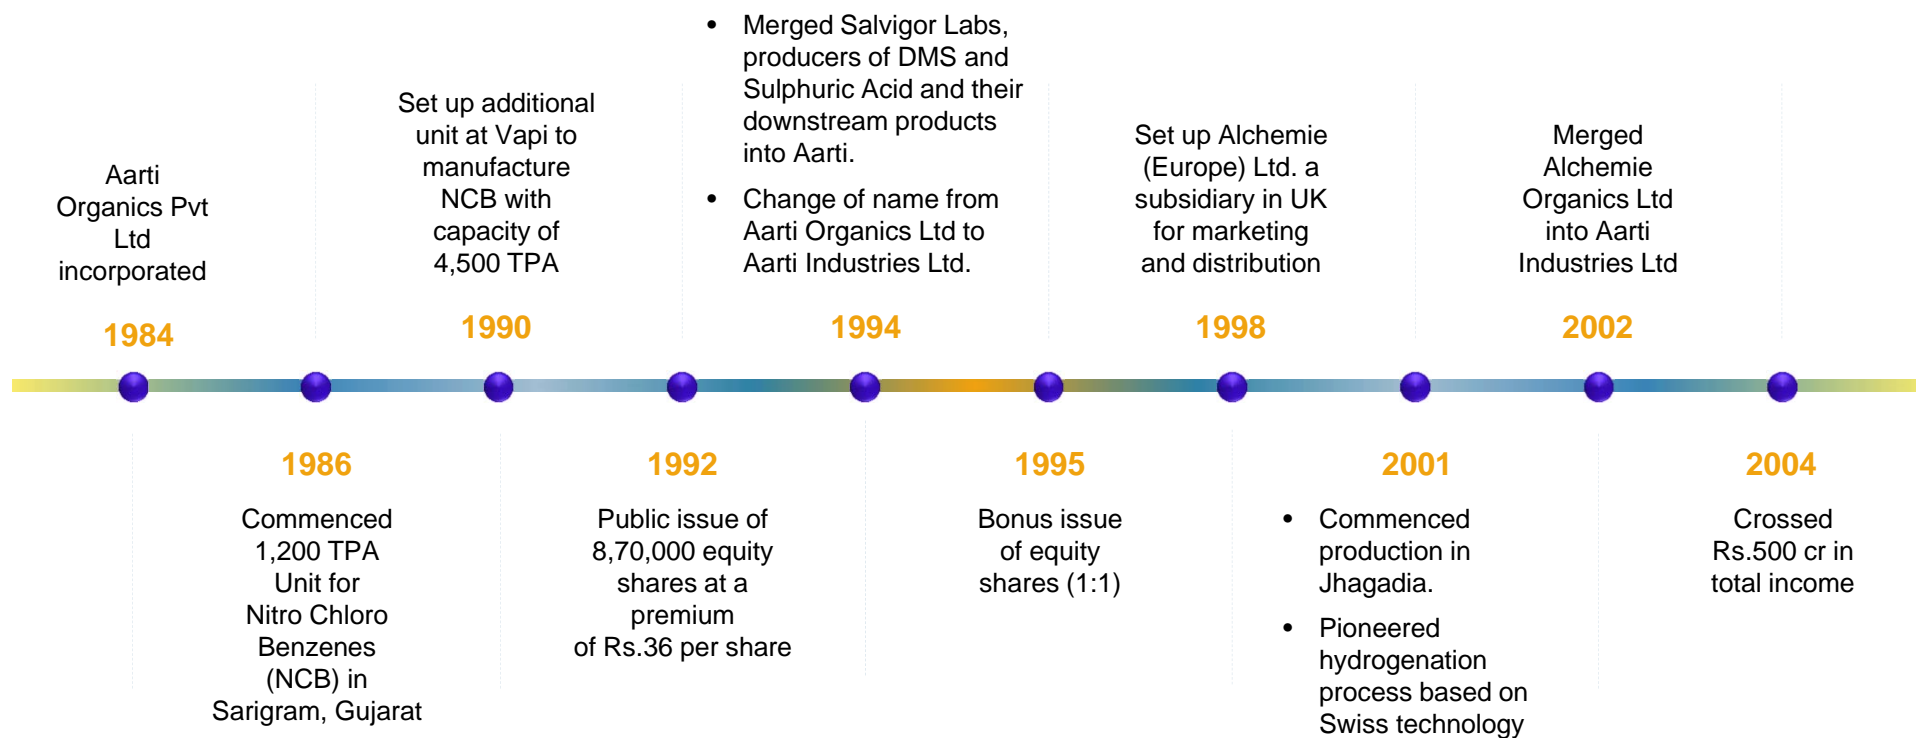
Aarti Organics Pvt Ltd incorporated

1984

Set up additional unit at Vapi to manufacture NCB with capacity of 4,500 TPA

1990

• Merged Salvigor Labs, producers of DMS and Sulphuric Acid and their downstream products into Aarti.

• Change of name from Aarti Organics Ltd to Aarti Industries Ltd.

1994

Set up Alchemie (Europe) Ltd. a subsidiary in UK for marketing and distribution

1998

Merged Alchemie Organics Ltd into Aarti Industries Ltd

2002

1986

Commenced 1,200 TPA Unit for Nitro Chloro Benzenes (NCB) in Sarigram, Gujarat

1992

Public issue of 8,70,000 equity shares at a premium of Rs.36 per share

1995

Bonus issue of equity shares (1:1)

2001

• Commenced production in Jhagadia.

• Pioneered hydrogenation process based on Swiss technology

2004

Crossed Rs.500 cr in total income